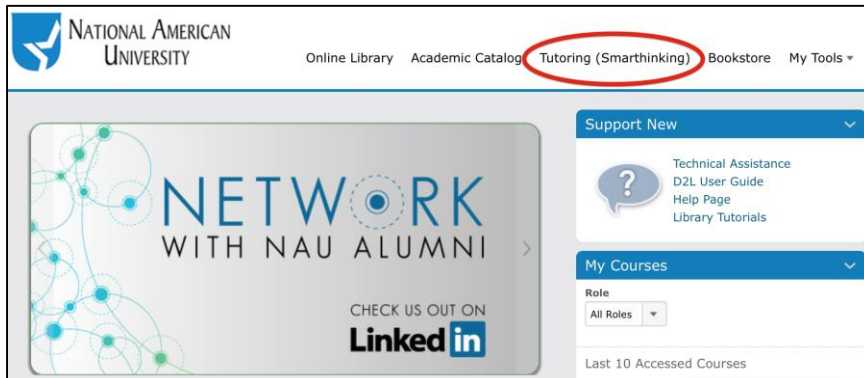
NATIONAL AMERICAN UNIVERSITY

Online Library Academic Catalog Tutoring (Smarthinking) Bookstore My Tools

NETWORK WITH NAU ALUMNI

CHECK US OUT ON Linkedin

Support New

Technical Assistance
D2L User Guide
Help Page
Library Tutorials

My Courses

Role

All Roles

Last 10 Accessed Courses